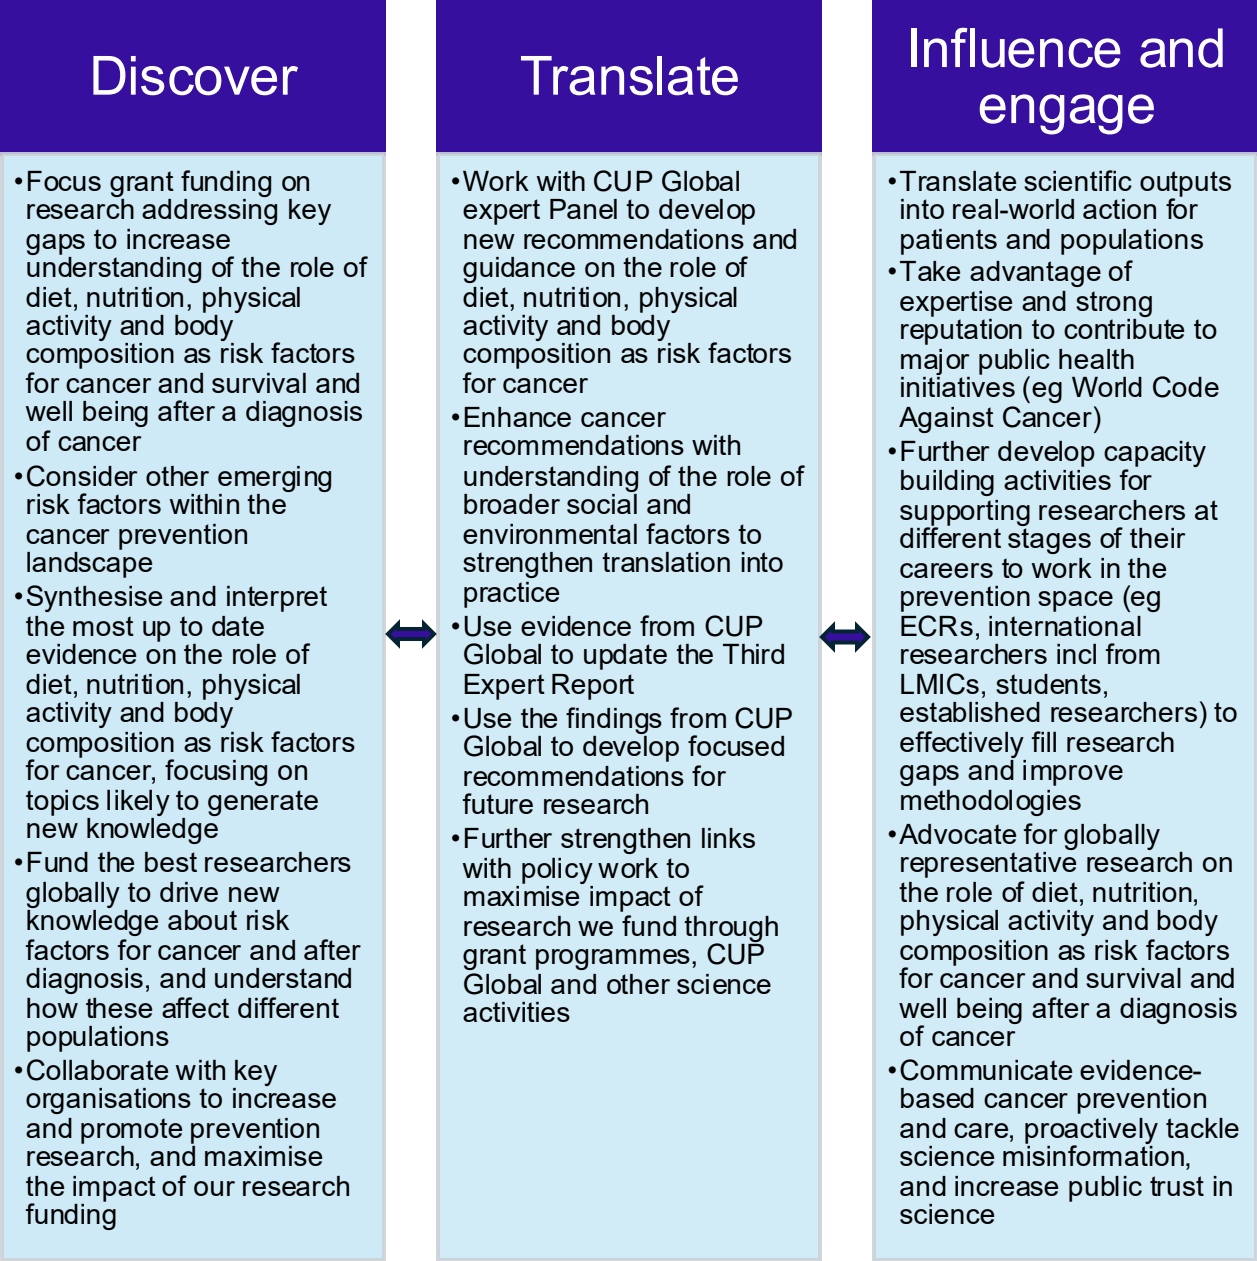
Discover

• Focus grant funding on research addressing key gaps to increase understanding of the role of diet, nutrition, physical activity and body composition as risk factors for cancer and survival and well being after a diagnosis of cancer
• Consider other emerging risk factors within the cancer prevention landscape
• Synthesise and interpret the most up to date evidence on the role of diet, nutrition, physical activity and body composition as risk factors for cancer, focusing on topics likely to generate new knowledge
• Fund the best researchers globally to drive new knowledge about risk factors for cancer and after diagnosis, and understand how these affect different populations
• Collaborate with key organisations to increase and promote prevention research, and maximise the impact of our research funding

Translate

• Work with CUP Global expert Panel to develop new recommendations and guidance on the role of diet, nutrition, physical activity and body composition as risk factors for cancer
• Enhance cancer recommendations with understanding of the role of broader social and environmental factors to strengthen translation into practice
• Use evidence from CUP Global to update the Third Expert Report
• Use the findings from CUP Global to develop focused recommendations for future research
• Further strengthen links with policy work to maximise impact of research we fund through grant programmes, CUP Global and other science activities

Influence and engage

• Translate scientific outputs into real-world action for patients and populations
• Take advantage of expertise and strong reputation to contribute to major public health initiatives (eg World Code Against Cancer)
• Further develop capacity building activities for supporting researchers at different stages of their careers to work in the prevention space (eg ECRs, international researchers incl from LMICs, students, established researchers) to effectively fill research gaps and improve methodologies
• Advocate for globally representative research on the role of diet, nutrition, physical activity and body composition as risk factors for cancer and survival and well being after a diagnosis of cancer
• Communicate evidence-based cancer prevention and care, proactively tackle science misinformation, and increase public trust in science